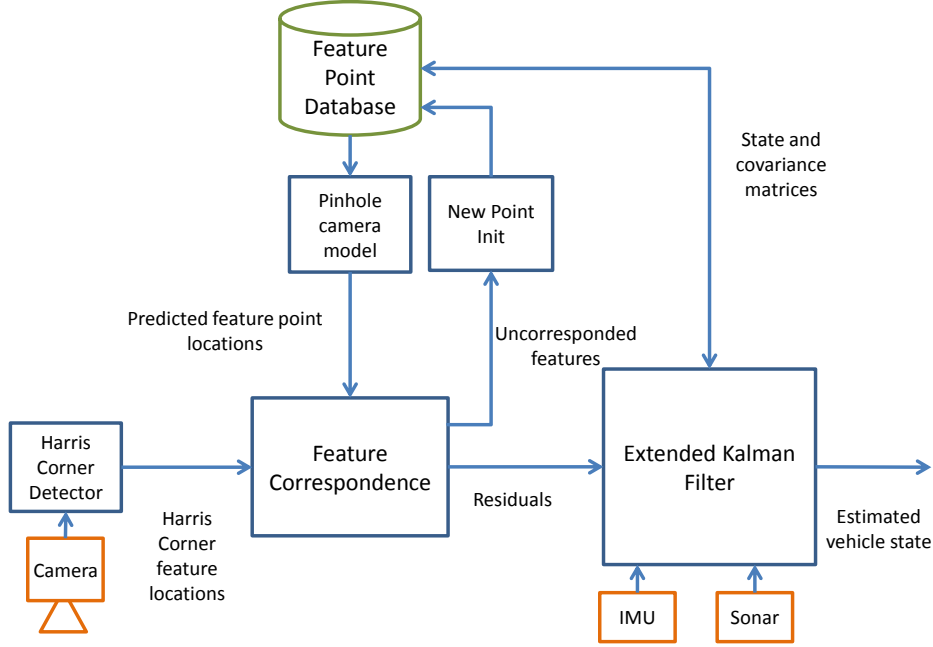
Feature Point Database

State and covariance matrices

Pinhole camera model

New Point Init

Predicted feature point locations

Uncorresponded features

Harris Corner Detector

Feature Correspondence

Extended Kalman Filter

Residuals

Harris Corner feature locations

Camera

Estimated vehicle state

IMU

Sonar